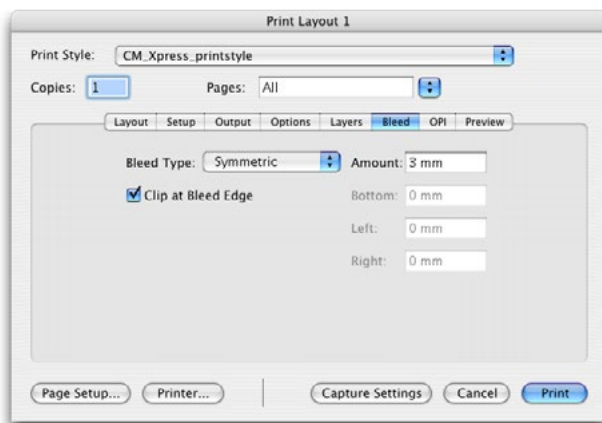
Print Layout 1

Print Style: CM_Xpress_printstyle

Copies: 1 Pages: All

Layout Setup Output Options Layers Bleed OPI Preview

Bleed Type: Symmetric

Amount: 3 mm

Clip at Bleed Edge

Bottom: 0 mm

Left: 0 mm

Right: 0 mm

Page Setup... Printer... Capture Settings Cancel Print